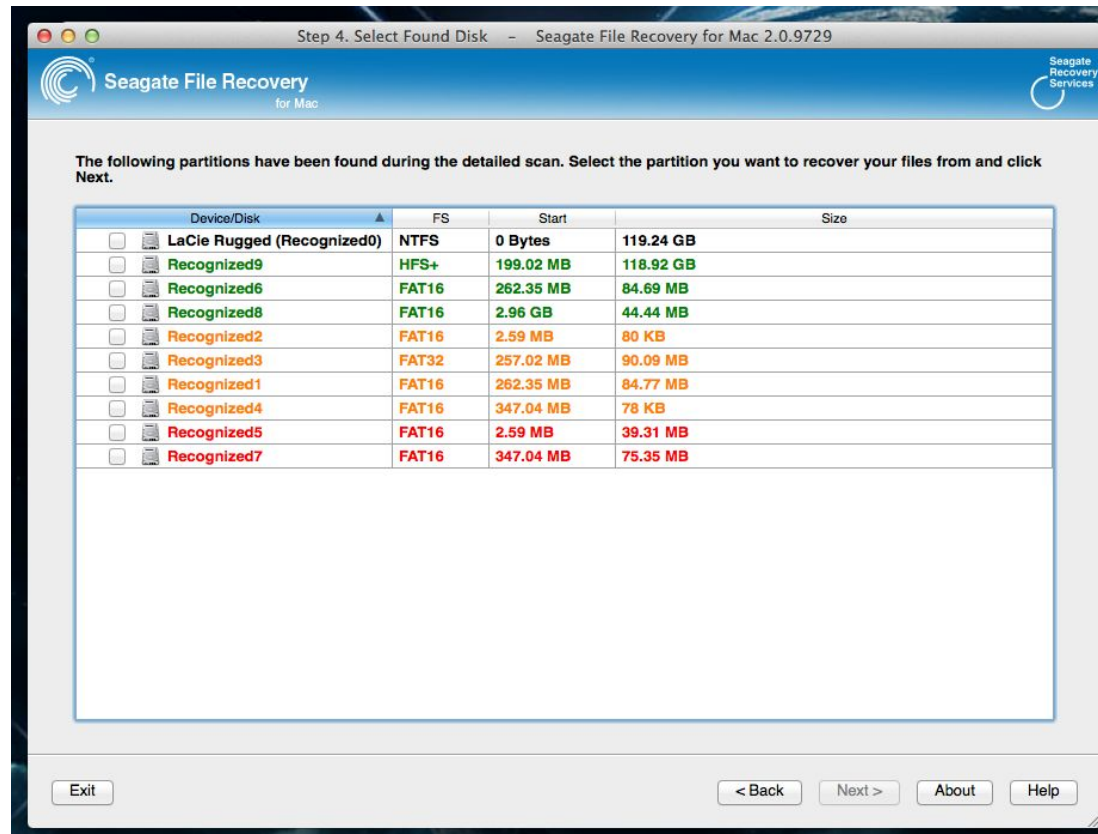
Step 4. Select Found Disk – Seagate File Recovery for Mac 2.0.9729

Seagate File Recovery
for Mac

Seagate Recovery Services

The following partitions have been found during the detailed scan. Select the partition you want to recover your files from and click Next.

| Device/Disk | FS | Start | Size |
|---|---|---|---|
| LaCie Rugged (Recognized0) | NTFS | 0 Bytes | 119.24 GB |
| Recognized9 | HFS+ | 199.02 MB | 118.92 GB |
| Recognized6 | FAT16 | 262.35 MB | 84.69 MB |
| Recognized8 | FAT16 | 2.96 GB | 44.44 MB |
| Recognized2 | FAT16 | 2.59 MB | 80 KB |
| Recognized3 | FAT32 | 257.02 MB | 90.09 MB |
| Recognized1 | FAT16 | 262.35 MB | 84.77 MB |
| Recognized4 | FAT16 | 347.04 MB | 78 KB |
| Recognized5 | FAT16 | 2.59 MB | 39.31 MB |
| Recognized7 | FAT16 | 347.04 MB | 75.35 MB |

Exit

< Back
Next >
About
Help